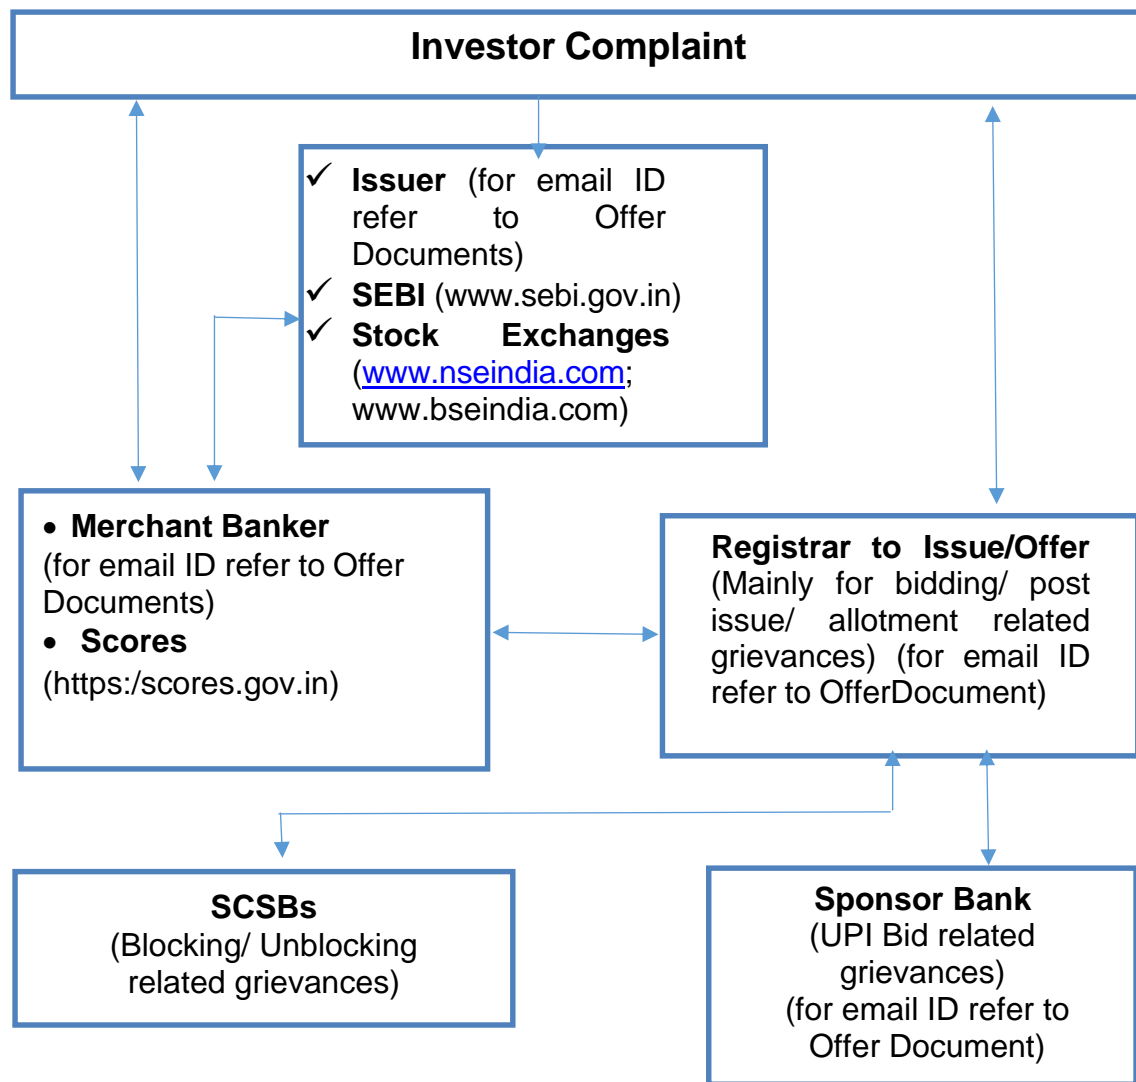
Investor Complaint

✓ Issuer (for email ID refer to Offer Documents)
✓ SEBI (www.sebi.gov.in)
✓ Stock Exchanges (www.nseindia.com; www.bseindia.com)

• Merchant Banker (for email ID refer to Offer Documents)
• Scores (https:/scores.gov.in)

Registrar to Issue/Offer (Mainly for bidding/ post issue/ allotment related grievances) (for email ID refer to OfferDocument)

SCSBs (Blocking/ Unblocking related grievances)

Sponsor Bank (UPI Bid related grievances) (for email ID refer to Offer Document)